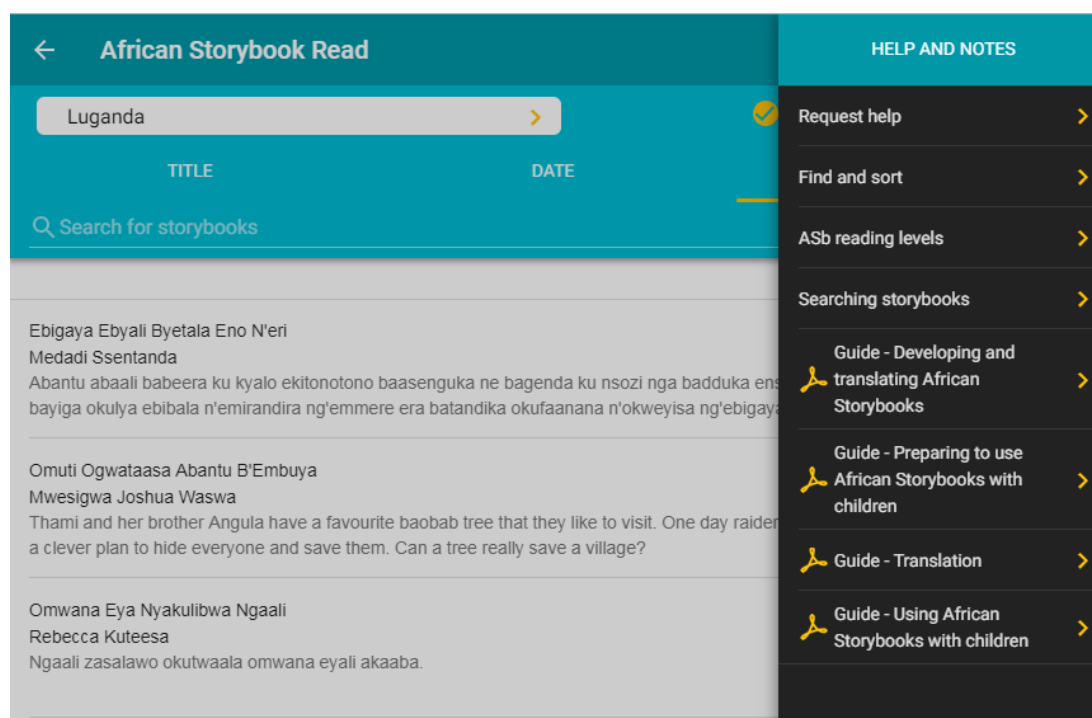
African Storybook Read

Luganda

TITLE

DATE

Search for storybooks

Ebigaya Ebyali Byetala Eno N'eri
Medadi Ssentanda
Abantu abaali babeera ku kyalo ekitonotono baasenguka ne bagenda ku nsozi nga badduka ens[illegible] bayiga okulya ebibala n'emirandira ng'emmere era batandika okufaanana n'okweyisa ng'ebigaya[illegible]

Omuti Ogwataasa Abantu B'Embuya
Mwesigwa Joshua Waswa
Thami and her brother Angula have a favourite baobab tree that they like to visit. One day raider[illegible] a clever plan to hide everyone and save them. Can a tree really save a village?

Omwana Eya Nyakulibwa Ngaali
Rebecca Kuteesa
Ngaali zasalawo okutwaala omwana eyali akaaba.

HELP AND NOTES

Request help

Find and sort

ASb reading levels

Searching storybooks

Guide - Developing and translating African Storybooks

Guide - Preparing to use African Storybooks with children

Guide - Translation

Guide - Using African Storybooks with children